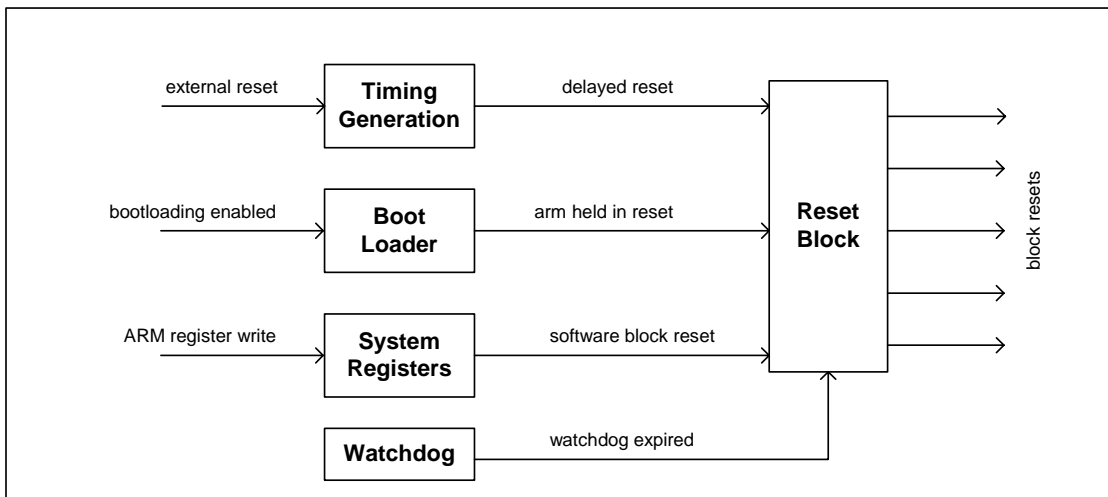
external reset

Timing Generation

delayed reset

bootloading enabled

Boot Loader

arm held in reset

ARM register write

System Registers

software block reset

Watchdog

watchdog expired

Reset Block

block resets